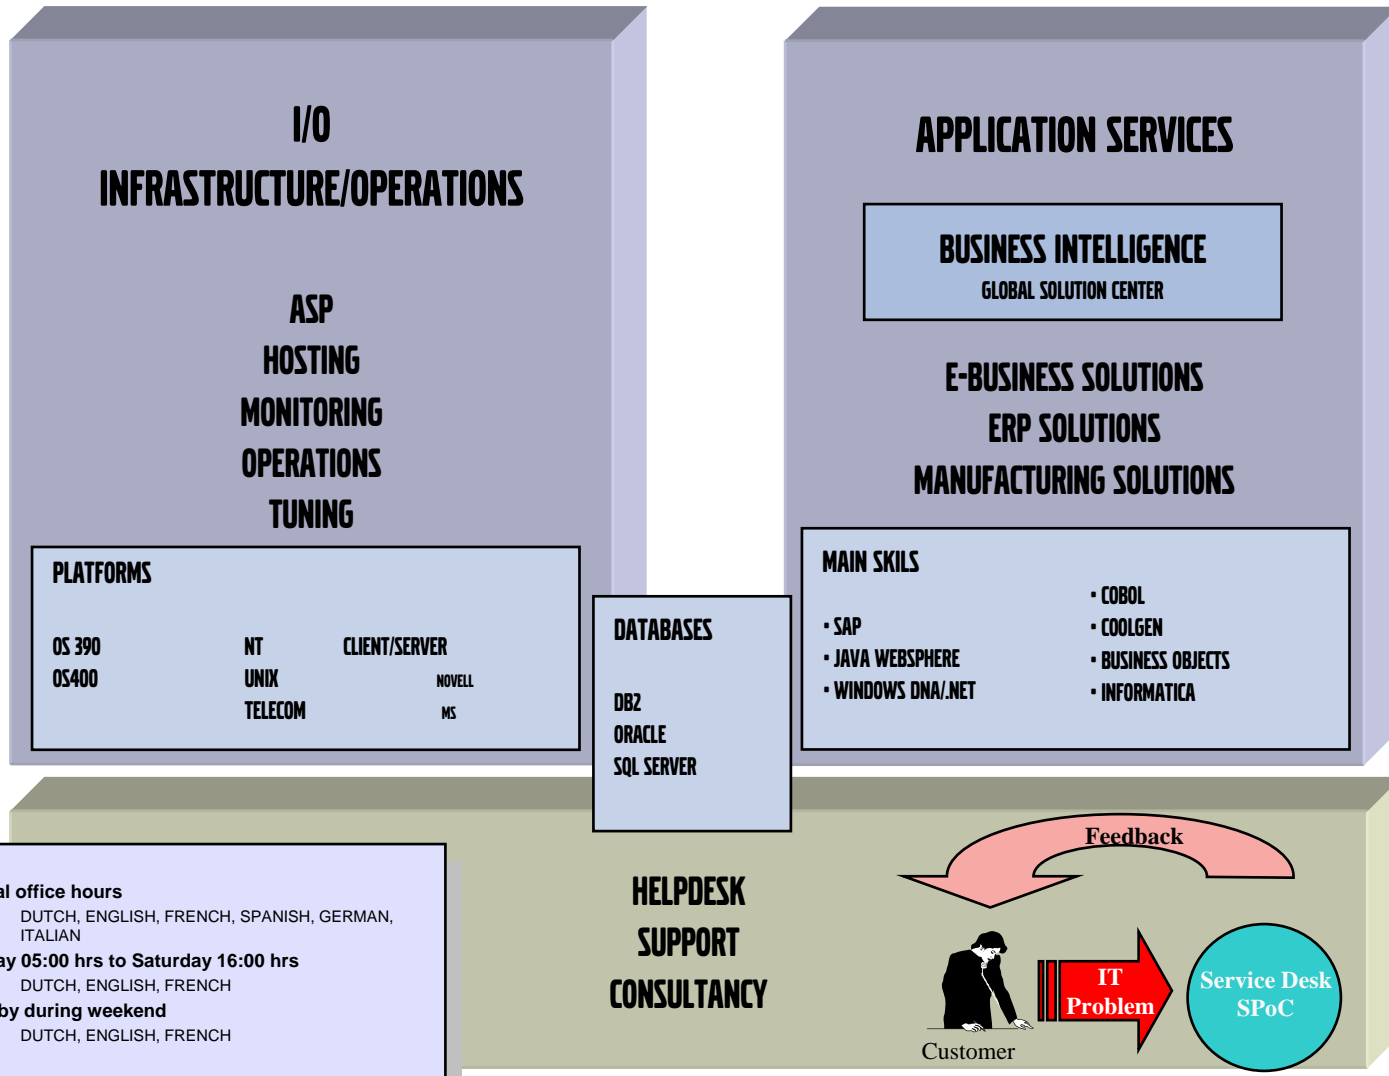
I/O
INFRASTRUCTURE/OPERATIONS

ASP
HOSTING
MONITORING
OPERATIONS
TUNING

PLATFORMS

OS 390
OS400

NT
UNIX
TELECOM

CLIENT/SERVER
NOVELL
MS

APPLICATION SERVICES

BUSINESS INTELLIGENCE
GLOBAL SOLUTION CENTER

E-BUSINESS SOLUTIONS
ERP SOLUTIONS
MANUFACTURING SOLUTIONS

MAIN SKILS

• SAP
• JAVA WEBSPHERE
• WINDOWS DNA/.NET

• COBOL
• COOLGEN
• BUSINESS OBJECTS
• INFORMATICA

DATABASES

DB2
ORACLE
SQL SERVER

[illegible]al office hours
DUTCH, ENGLISH, FRENCH, SPANISH, GERMAN, ITALIAN
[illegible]ay 05:00 hrs to Saturday 16:00 hrs
DUTCH, ENGLISH, FRENCH
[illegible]by during weekend
DUTCH, ENGLISH, FRENCH

HELPDESK
SUPPORT
CONSULTANCY

Feedback

Customer

IT
Problem

Service Desk
SPoC